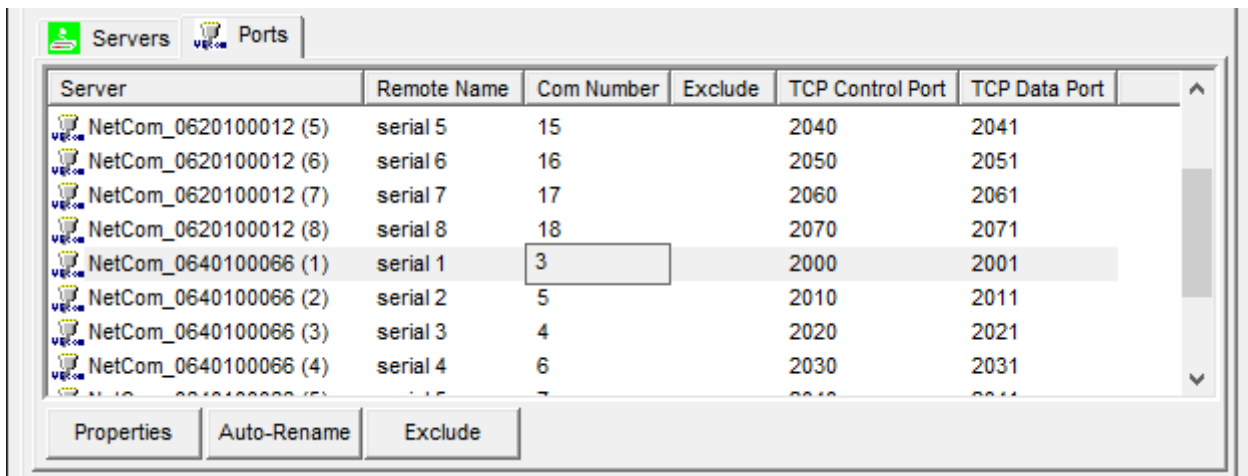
Servers Ports

| Server | Remote Name | Com Number | Exclude | TCP Control Port | TCP Data Port |
|---|---|---|---|---|---|
| NetCom_0620100012 (5) | serial 5 | 15 | | 2040 | 2041 |
| NetCom_0620100012 (6) | serial 6 | 16 | | 2050 | 2051 |
| NetCom_0620100012 (7) | serial 7 | 17 | | 2060 | 2061 |
| NetCom_0620100012 (8) | serial 8 | 18 | | 2070 | 2071 |
| NetCom_0640100066 (1) | serial 1 | 3 | | 2000 | 2001 |
| NetCom_0640100066 (2) | serial 2 | 5 | | 2010 | 2011 |
| NetCom_0640100066 (3) | serial 3 | 4 | | 2020 | 2021 |
| NetCom_0640100066 (4) | serial 4 | 6 | | 2030 | 2031 |
| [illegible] | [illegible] | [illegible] | | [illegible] | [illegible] |

Properties Auto-Rename Exclude